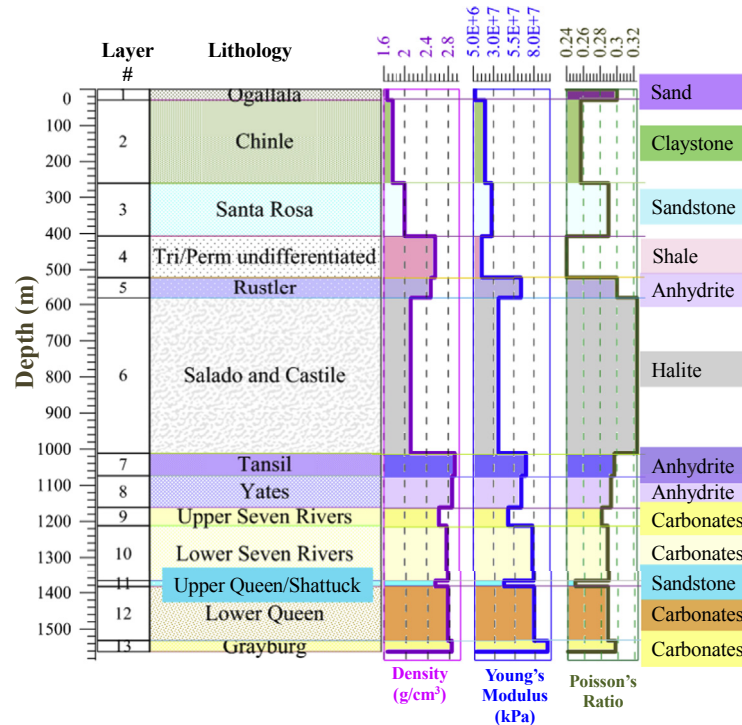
Layer #

Lithology

1.6 2 2.4 2.8

5.0E+6 3.0E+7 5.5E+7 8.0E+7

0.24 0.26 0.28 0.3 0.32

Depth (m)

0 100 200 300 400 500 600 700 800 900 1000 1100 1200 1300 1400 1500

| Layer # | Lithology | |
|---|---|---|
| 1 | Ogallala | Sand |
| 2 | Chinle | Claystone |
| 3 | Santa Rosa | Sandstone |
| 4 | Tri/Perm undifferentiated | Shale |
| 5 | Rustler | Anhydrite |
| 6 | Salado and Castile | Halite |
| 7 | Tansil | Anhydrite |
| 8 | Yates | Anhydrite |
| 9 | Upper Seven Rivers | Carbonates |
| 10 | Lower Seven Rivers | Carbonates |
| 11 | Upper Queen/Shattuck | Sandstone |
| 12 | Lower Queen | Carbonates |
| 13 | Grayburg | Carbonates |

Density (g/cm³)

Young's Modulus (kPa)

Poisson's Ratio